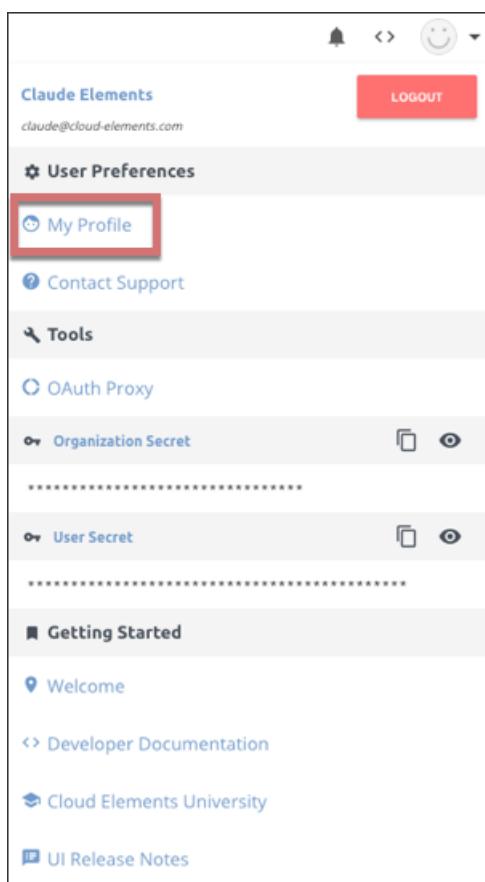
<>

Claude Elements

claude@cloud-elements.com

LOGOUT

User Preferences

My Profile

Contact Support

Tools

OAuth Proxy

Organization Secret

******************************

User Secret

****************************************

Getting Started

Welcome

<> Developer Documentation

Cloud Elements University

UI Release Notes